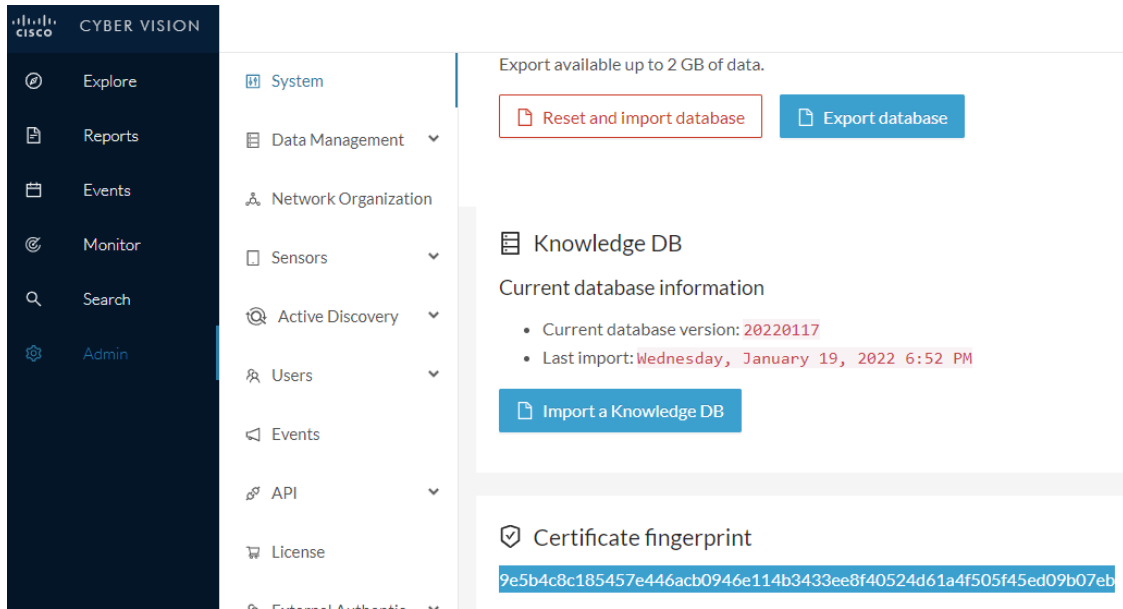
cisco CYBER VISION

Explore
Reports
Events
Monitor
Search
Admin

System
Data Management
Network Organization
Sensors
Active Discovery
Users
Events
API
License
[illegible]

Export available up to 2 GB of data.

Reset and import database
Export database

Knowledge DB

Current database information

- Current database version: 20220117
- Last import: Wednesday, January 19, 2022 6:52 PM

Import a Knowledge DB

Certificate fingerprint

9e5b4c8c185457e446acb0946e114b3433ee8f40524d61a4f505f45ed09b07eb